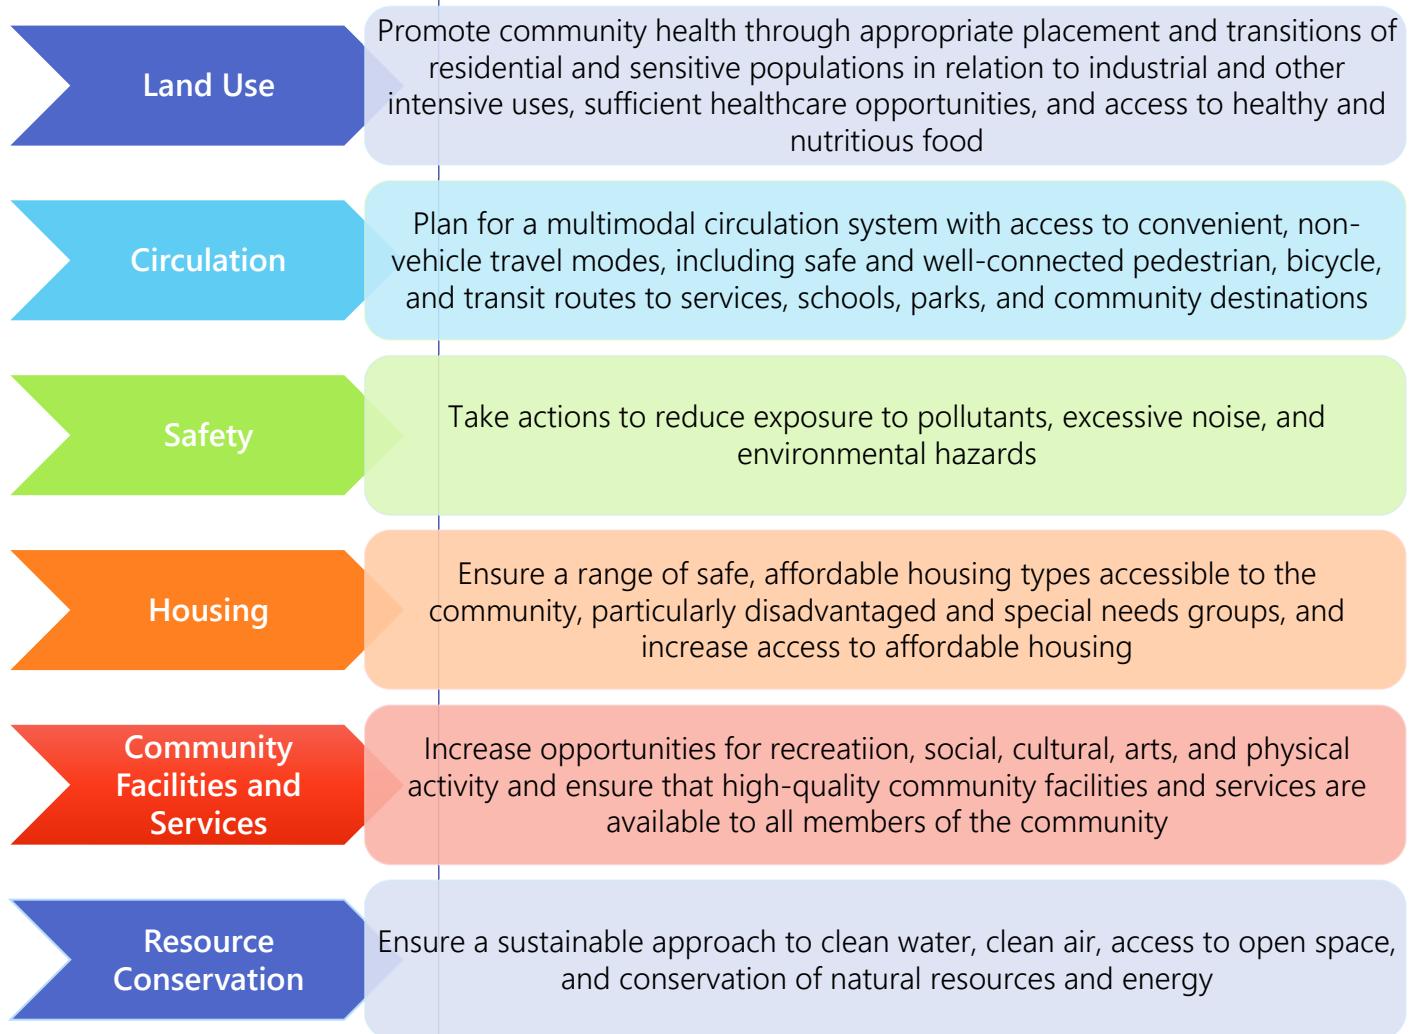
Land Use

Promote community health through appropriate placement and transitions of residential and sensitive populations in relation to industrial and other intensive uses, sufficient healthcare opportunities, and access to healthy and nutritious food

Circulation

Plan for a multimodal circulation system with access to convenient, non-vehicle travel modes, including safe and well-connected pedestrian, bicycle, and transit routes to services, schools, parks, and community destinations

Safety

Take actions to reduce exposure to pollutants, excessive noise, and environmental hazards

Housing

Ensure a range of safe, affordable housing types accessible to the community, particularly disadvantaged and special needs groups, and increase access to affordable housing

Community Facilities and Services

Increase opportunities for recreatiion, social, cultural, arts, and physical activity and ensure that high-quality community facilities and services are available to all members of the community

Resource Conservation

Ensure a sustainable approach to clean water, clean air, access to open space, and conservation of natural resources and energy